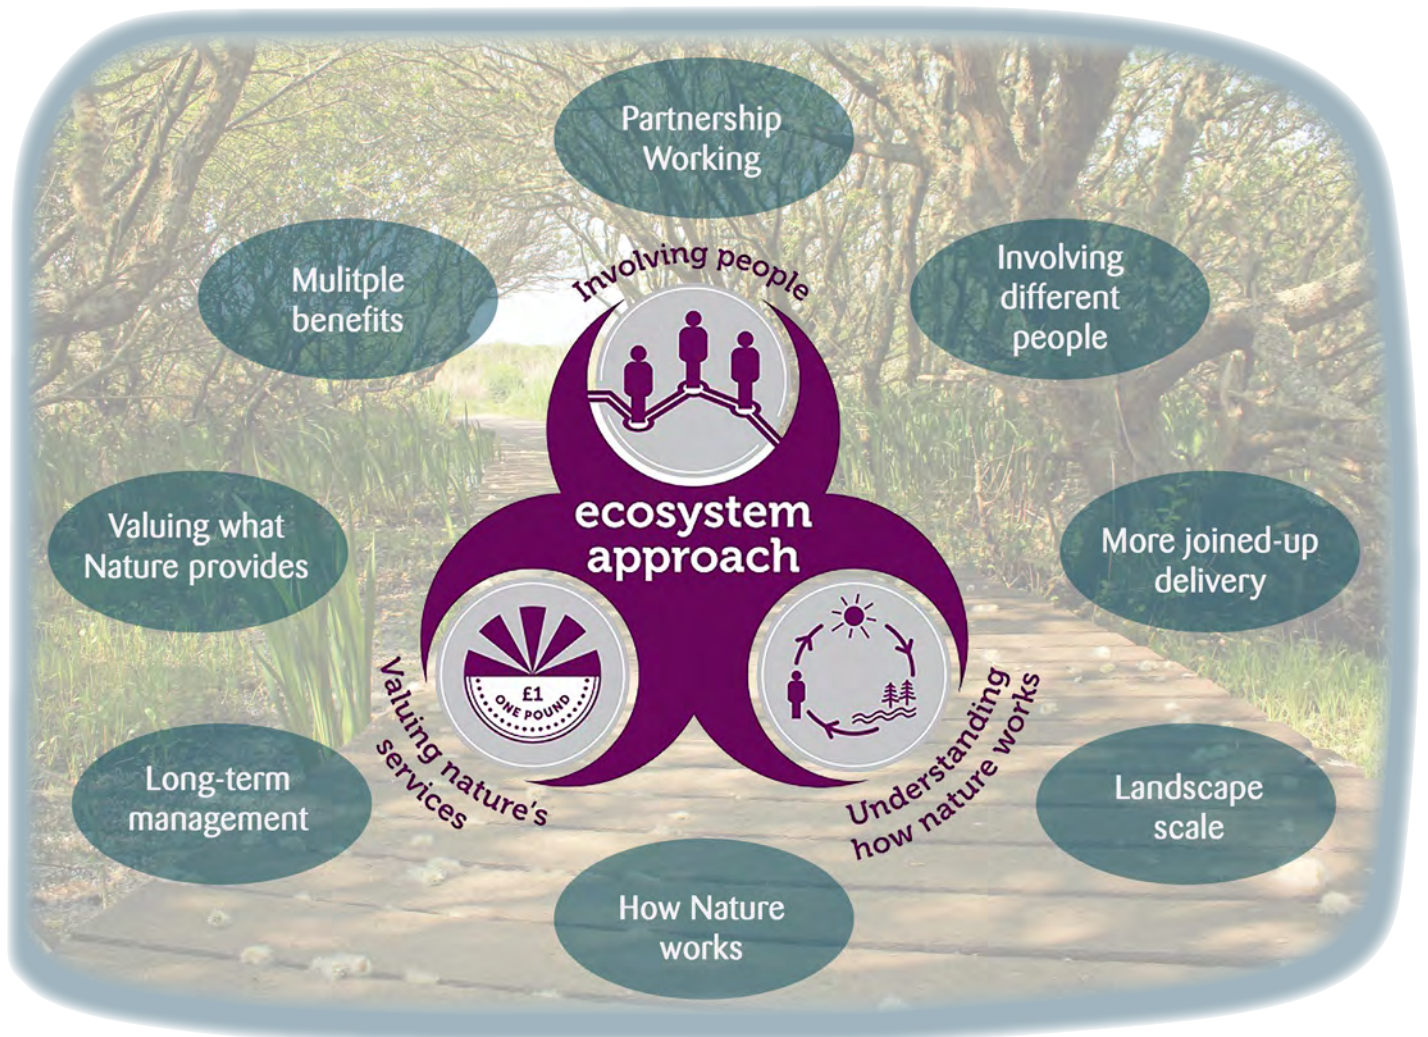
Partnership Working

Mulitple benefits

Involving people

Involving different people

ecosystem approach

Valuing what Nature provides

More joined-up delivery

£1 ONE POUND

Valuing nature's services

Understanding how nature works

Long-term management

Landscape scale

How Nature works